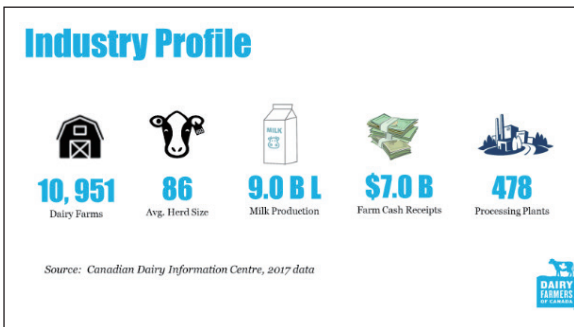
Industry Profile

MILK

10, 951
Dairy Farms

86
Avg. Herd Size

9.0 B L
Milk Production

$7.0 B
Farm Cash Receipts

478
Processing Plants

Source: Canadian Dairy Information Centre, 2017 data

DAIRY FARMERS OF CANADA